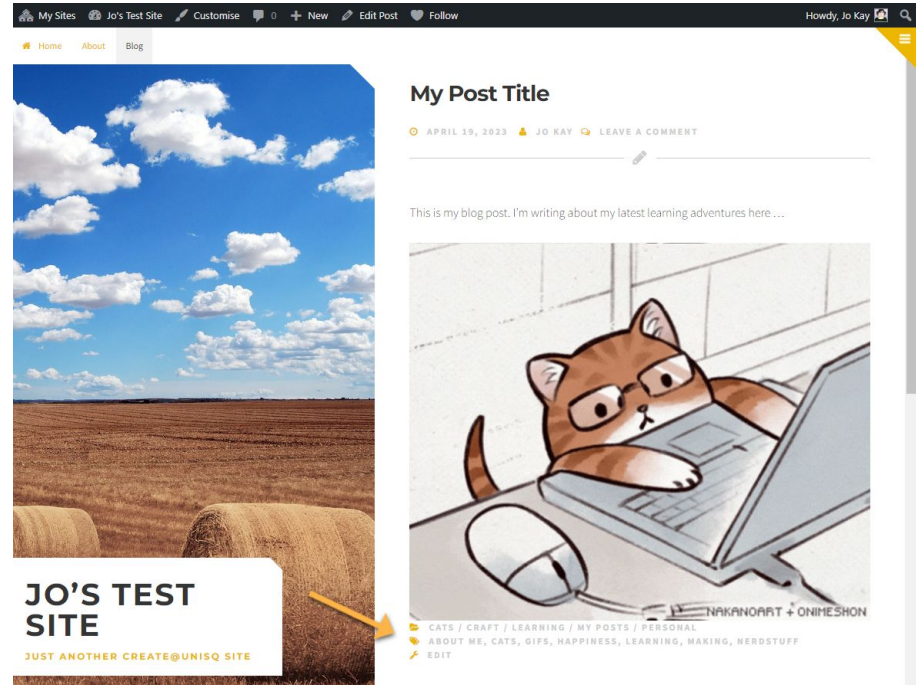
My Sites Jo's Test Site Customise 0 New Edit Post Follow Howdy, Jo Kay

Home About Blog

JO'S TEST SITE

JUST ANOTHER CREATE@UNISQ SITE

My Post Title

APRIL 19, 2023 JO KAY LEAVE A COMMENT

This is my blog post. I'm writing about my latest learning adventures here …

NAKANOART + ONIMESHON

CATS / CRAFT / LEARNING / MY POSTS / PERSONAL

ABOUT ME, CATS, GIFS, HAPPINESS, LEARNING, MAKING, NERDSTUFF

EDIT